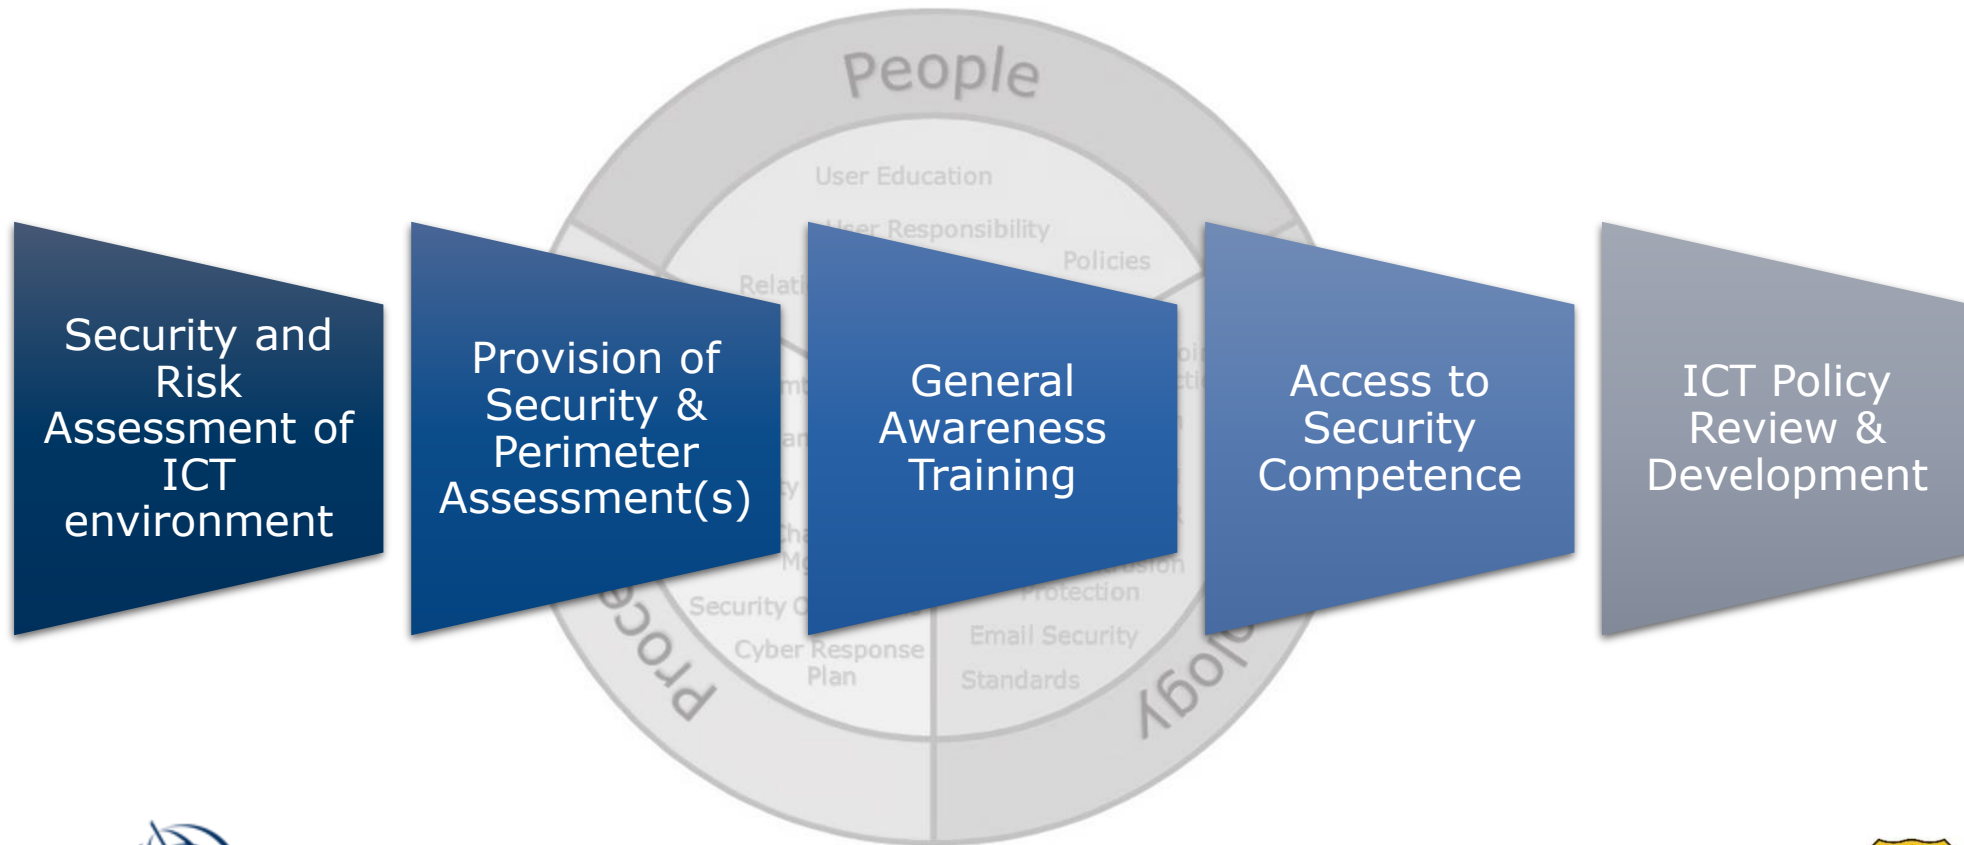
People

User Education

User Responsibility

Policies

Relati

Security and Risk Assessment of ICT environment

Provision of Security & Perimeter Assessment(s)

General Awareness Training

Access to Security Competence

ICT Policy Review & Development

Security C

Cyber Response Plan

Protection

Email Security

Standards

Proce

ology